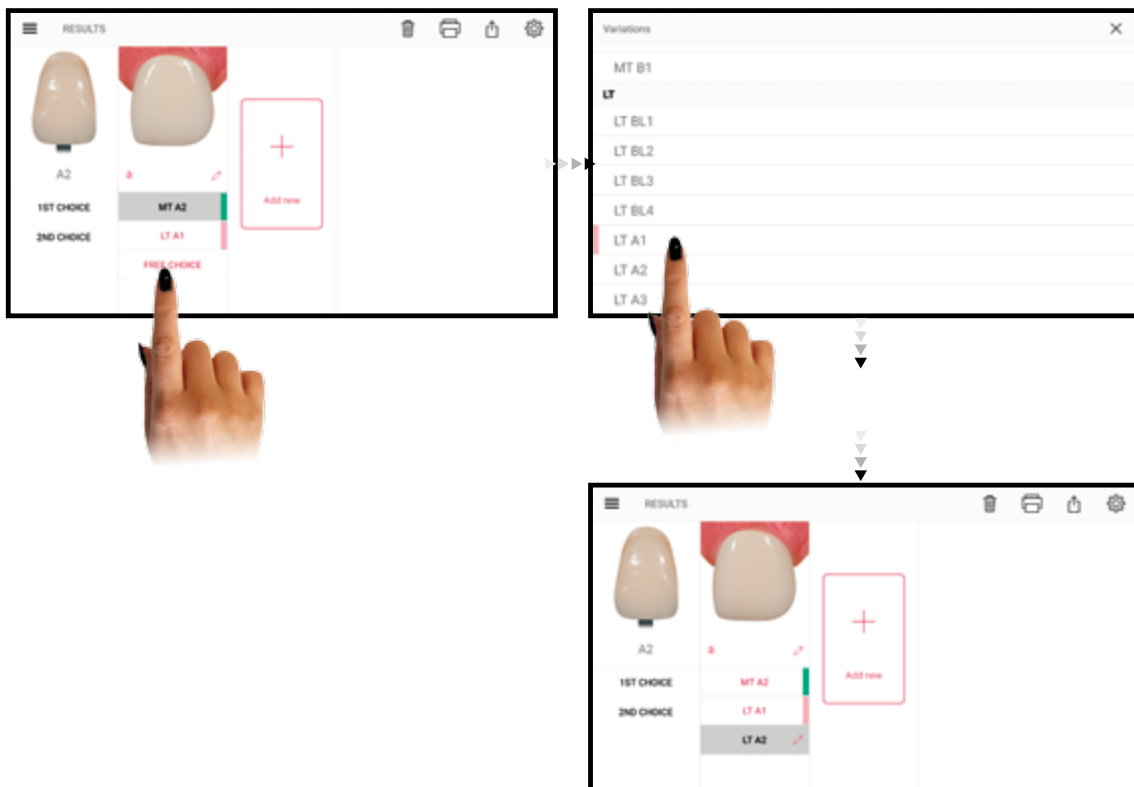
RESULTS

A2

a

1ST CHOICE

MT A2

2ND CHOICE

LT A1

FREE CHOICE

Add new

Variations

MT B1

LT

LT BL1

LT BL2

LT BL3

LT BL4

LT A1

LT A2

LT A3

RESULTS

A2

a

1ST CHOICE

MT A2

2ND CHOICE

LT A1

LT A2

Add new